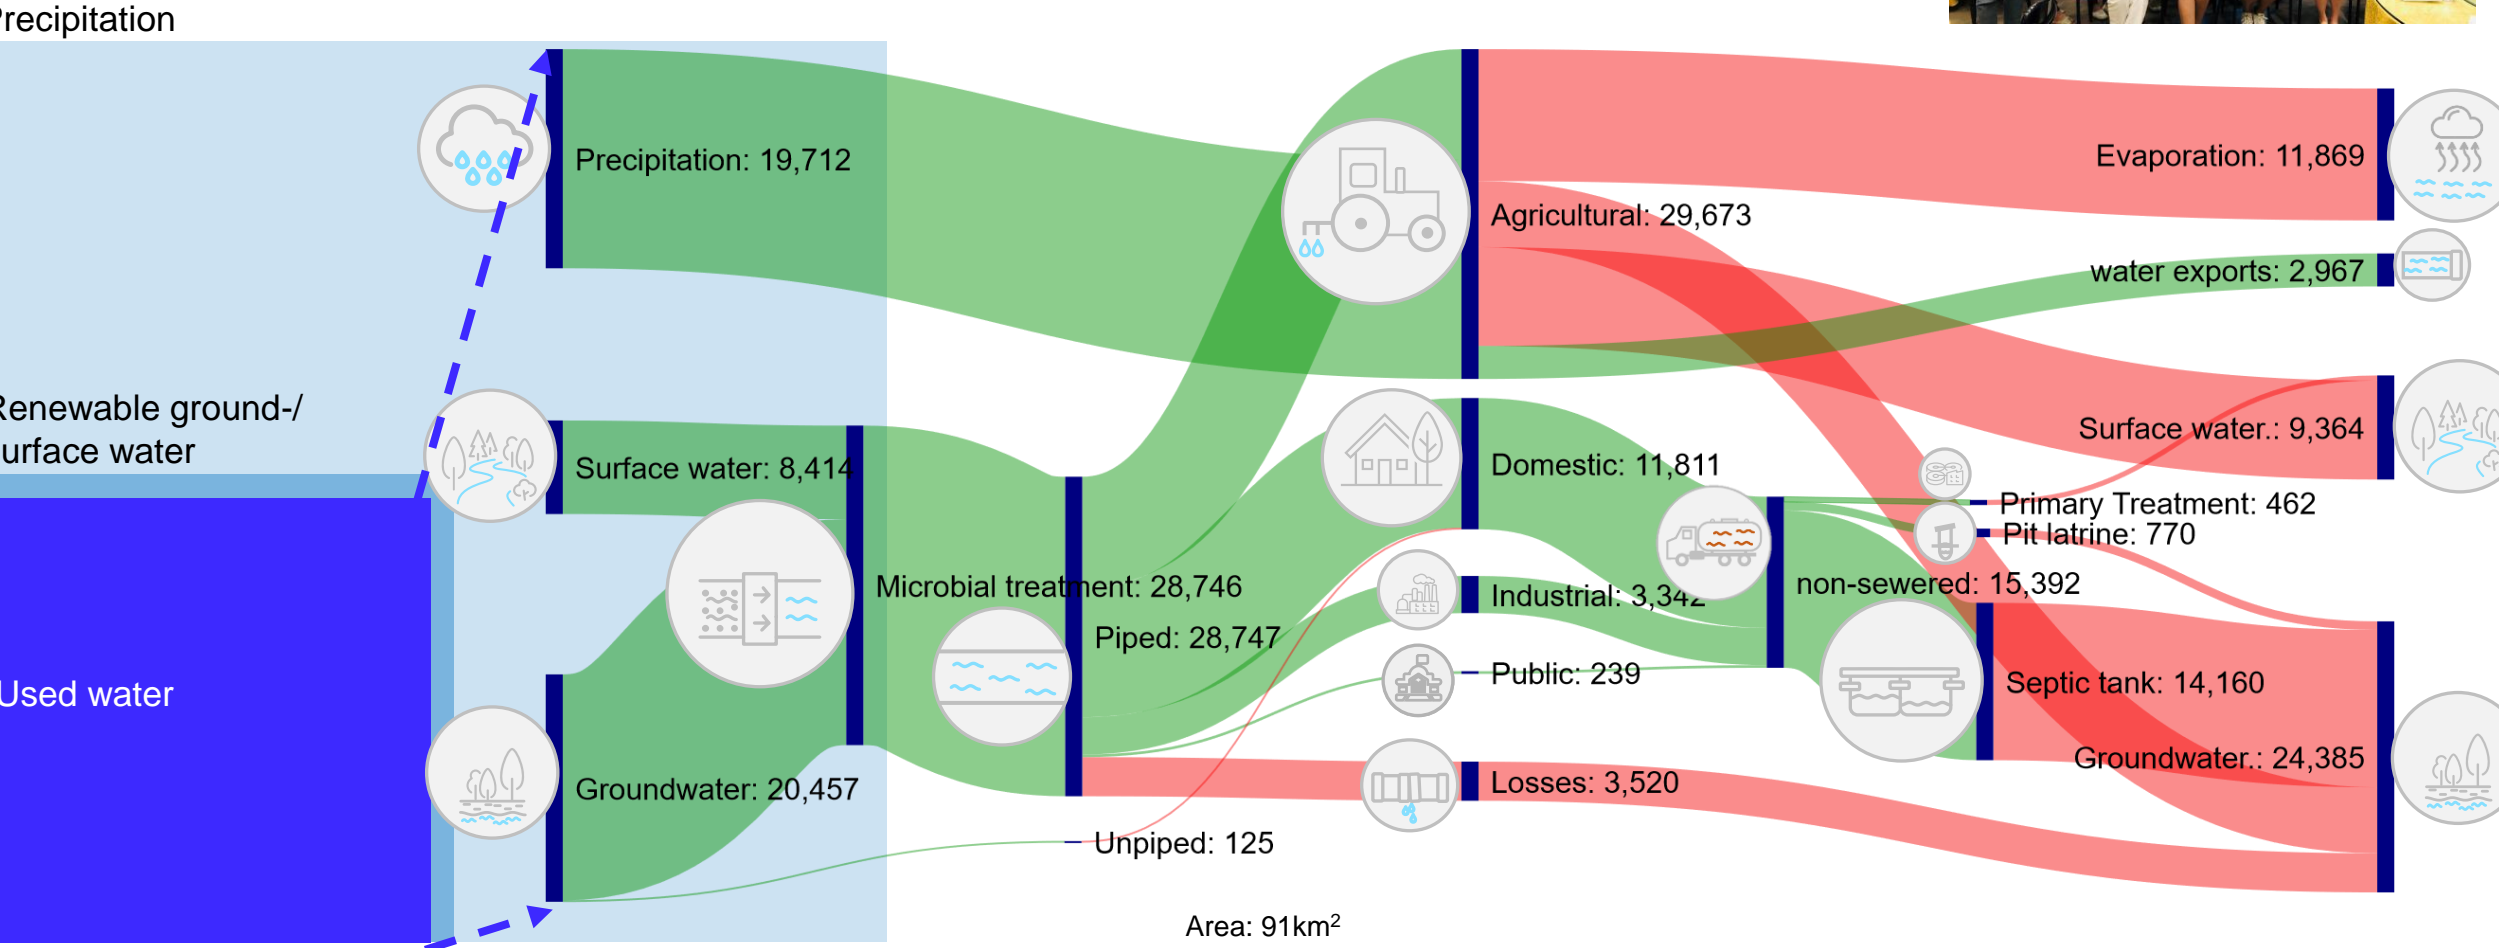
recipitation

Renewable ground-/ urface water

Used water

Precipitation: 19,712

Surface water: 8,414

Groundwater: 20,457

Microbial treatment: 28,746

Piped: 28,747

Unpiped: 125

Agricultural: 29,673

Domestic: 11,811

Industrial: 3,342

Public: 239

Losses: 3,520

non-sewered: 15,392

Primary Treatment: 462

Pit latrine: 770

Septic tank: 14,160

Evaporation: 11,869

water exports: 2,967

Surface water.: 9,364

Groundwater.: 24,385

Area: 91km$^2$